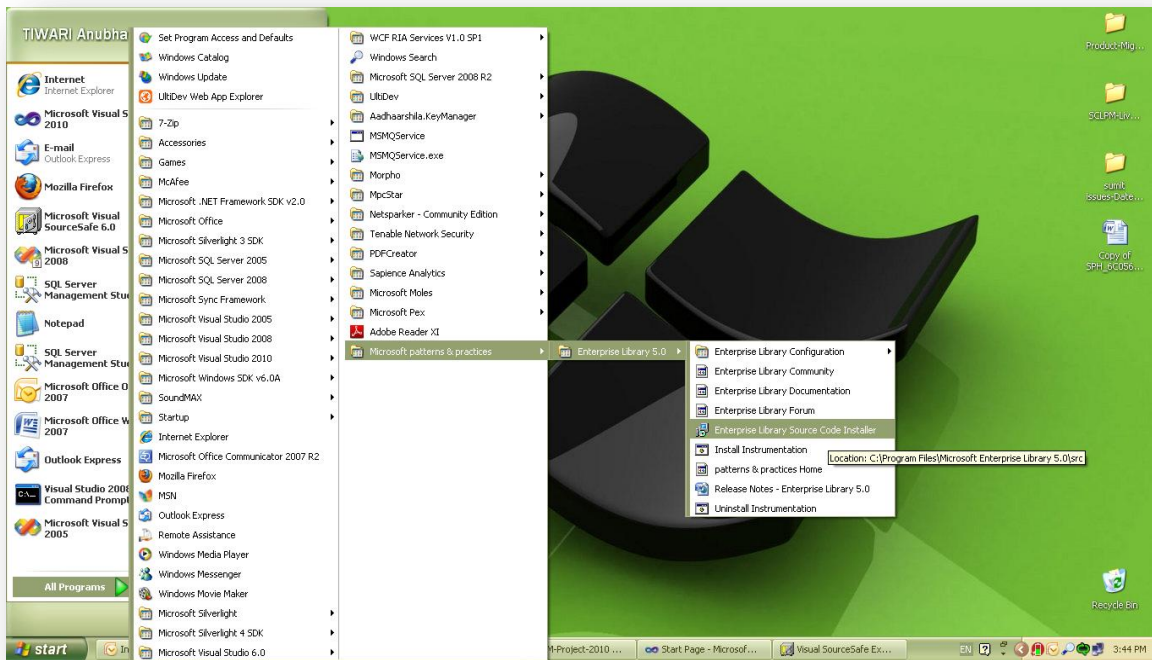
TIWARI Anubha

Internet
Internet Explorer

Microsoft Visual S
2010

E-mail
Outlook Express

Mozilla Firefox

Microsoft Visual SourceSafe 6.0

Microsoft Visual S
2008

SQL Server
Management Stu

Notepad

SQL Server
Management Stu

Microsoft Office O
2007

Microsoft Office W
2007

Outlook Express

Visual Studio 2008
Command Prompt

Microsoft Visual S
2005

All Programs

Set Program Access and Defaults
Windows Catalog
Windows Update
UltiDev Web App Explorer
7-Zip
Accessories
Games
McAfee
Microsoft .NET Framework SDK v2.0
Microsoft Office
Microsoft Silverlight 3 SDK
Microsoft SQL Server 2005
Microsoft SQL Server 2008
Microsoft Sync Framework
Microsoft Visual Studio 2005
Microsoft Visual Studio 2008
Microsoft Visual Studio 2010
Microsoft Windows SDK v6.0A
SoundMAX
Startup
Internet Explorer
Microsoft Office Communicator 2007 R2
Mozilla Firefox
MSN
Outlook Express
Remote Assistance
Windows Media Player
Windows Messenger
Windows Movie Maker
Microsoft Silverlight
Microsoft Silverlight 4 SDK
Microsoft Visual Studio 6.0

WCF RIA Services V1.0 SP1
Windows Search
Microsoft SQL Server 2008 R2
UltiDev
Aadhaarshila.KeyManager
MSMQService
MSMQService.exe
Morpho
MpcStar
Netsparker - Community Edition
Tenable Network Security
PDFCreator
Sapience Analytics
Microsoft Moles
Microsoft Pex
Adobe Reader XI
Microsoft patterns & practices

Enterprise Library 5.0

Enterprise Library Configuration
Enterprise Library Community
Enterprise Library Documentation
Enterprise Library Forum
Enterprise Library Source Code Installer
Install Instrumentation
patterns & practices Home
Release Notes - Enterprise Library 5.0
Uninstall Instrumentation

Location: C:\Program Files\Microsoft Enterprise Library 5.0\src

Product-Mig...
SCLPM-Liv...
sumit Issues-Date...
Copy of SPH_6C056...
Recycle Bin

start
In
M-Project-2010 ...
Start Page - Microsof...
Visual SourceSafe Ex...
EN
3:44 PM